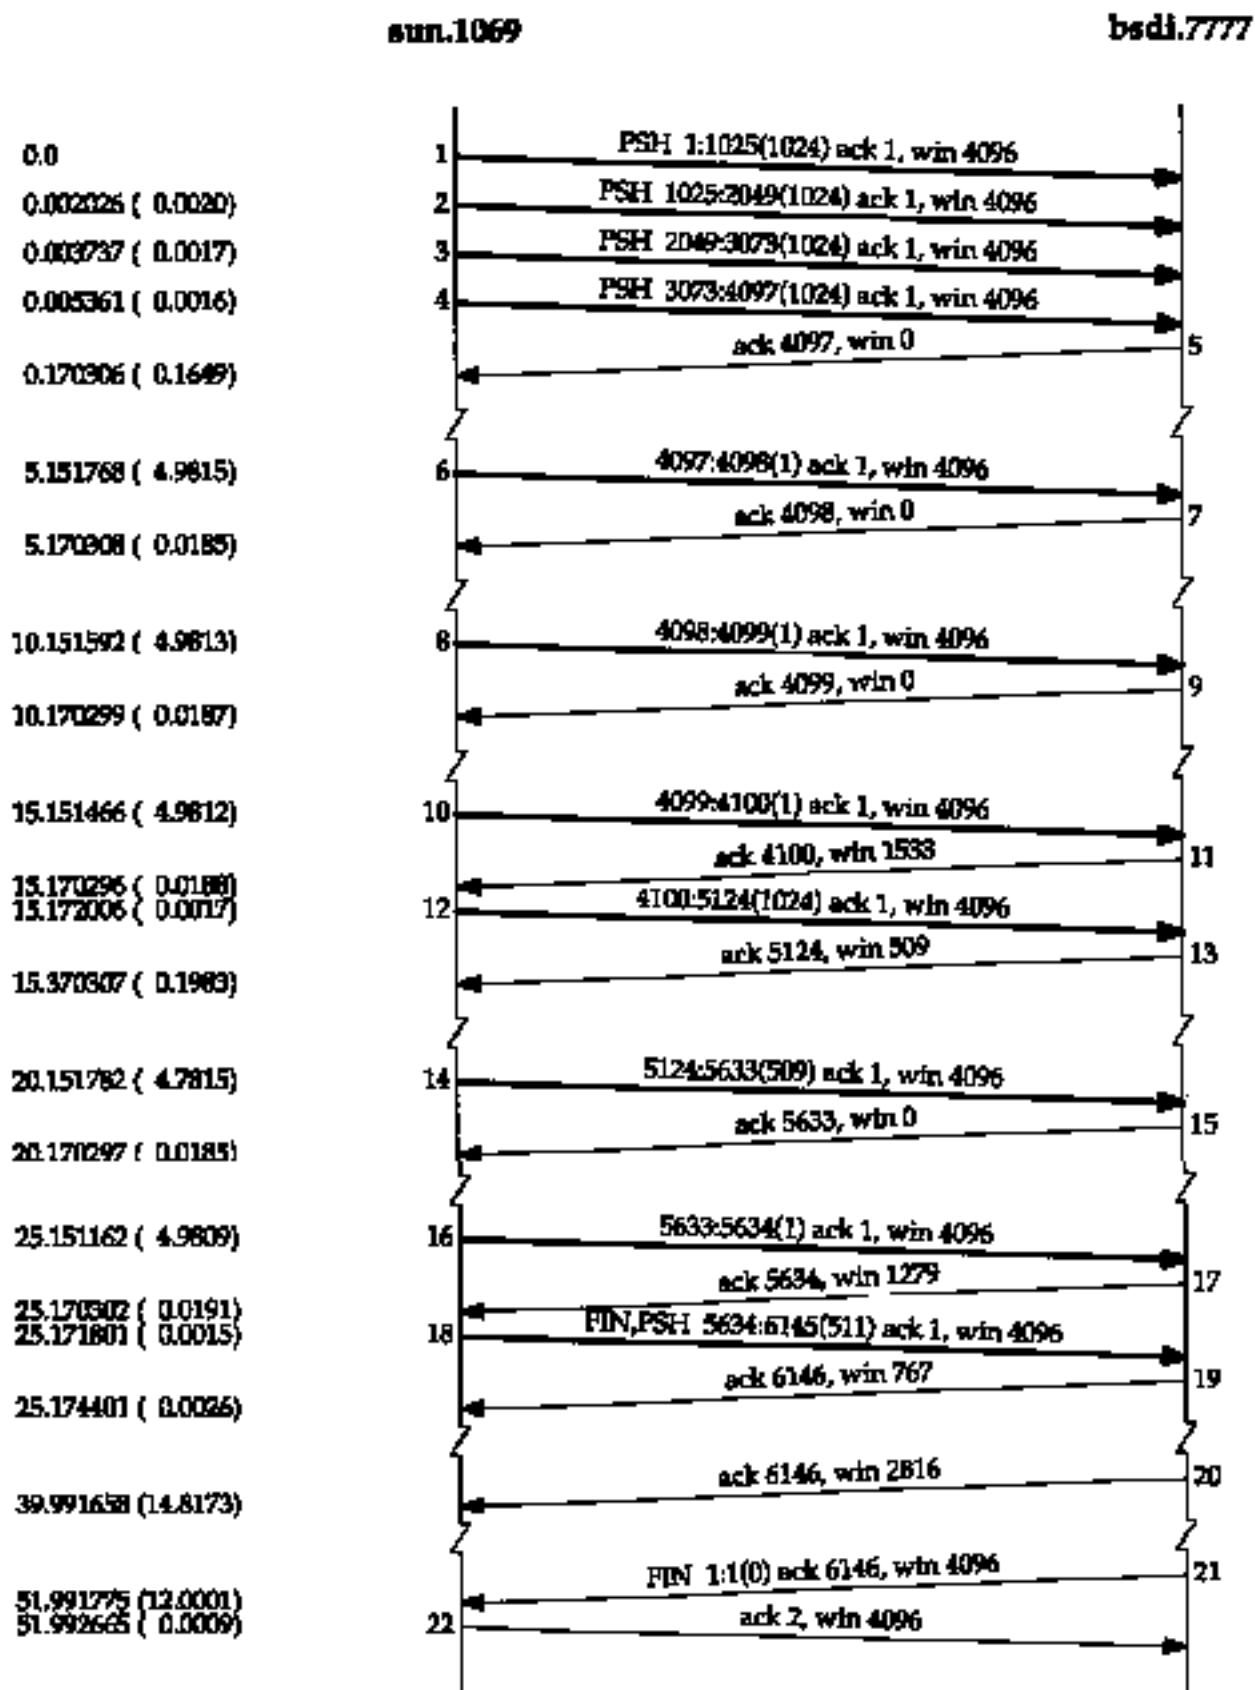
sun.1069

bsdi.7777

0.0
1
PSH 1:1025(1024) ack 1, win 4096

0.002026 ( 0.0020)
2
PSH 1025:2049(1024) ack 1, win 4096

0.003737 ( 0.0017)
3
PSH 2049:3073(1024) ack 1, win 4096

0.005361 ( 0.0016)
4
PSH 3073:4097(1024) ack 1, win 4096

ack 4097, win 0
5
0.170906 ( 0.1649)

5.151768 ( 4.9815)
6
4097:4098(1) ack 1, win 4096
7
ack 4098, win 0
5.170908 ( 0.0185)

10.151592 ( 4.9813)
8
4098:4099(1) ack 1, win 4096
9
ack 4099, win 0
10.170299 ( 0.0187)

15.151466 ( 4.9812)
10
4099:4100(1) ack 1, win 4096
11
ack 4100, win 1533
15.170296 ( 0.0188)
15.172006 ( 0.0017)
12
4100:5124(1024) ack 1, win 4096
13
ack 5124, win 509
15.370307 ( 0.1983)

20.151782 ( 4.7815)
14
5124:5633(509) ack 1, win 4096
15
ack 5633, win 0
20.170297 ( 0.0185)

25.151162 ( 4.9809)
16
5633:5634(1) ack 1, win 4096
17
ack 5634, win 1279
25.170302 ( 0.0191)
25.171801 ( 0.0015)
18
FIN,PSH 5634:6145(511) ack 1, win 4096
19
ack 6146, win 767
25.174401 ( 0.0026)

20
ack 6146, win 2816
39.991658 (14.8173)

21
FIN 1:1(0) ack 6146, win 4096
51.991775 (12.0001)
51.992665 ( 0.0009)
22
ack 2, win 4096